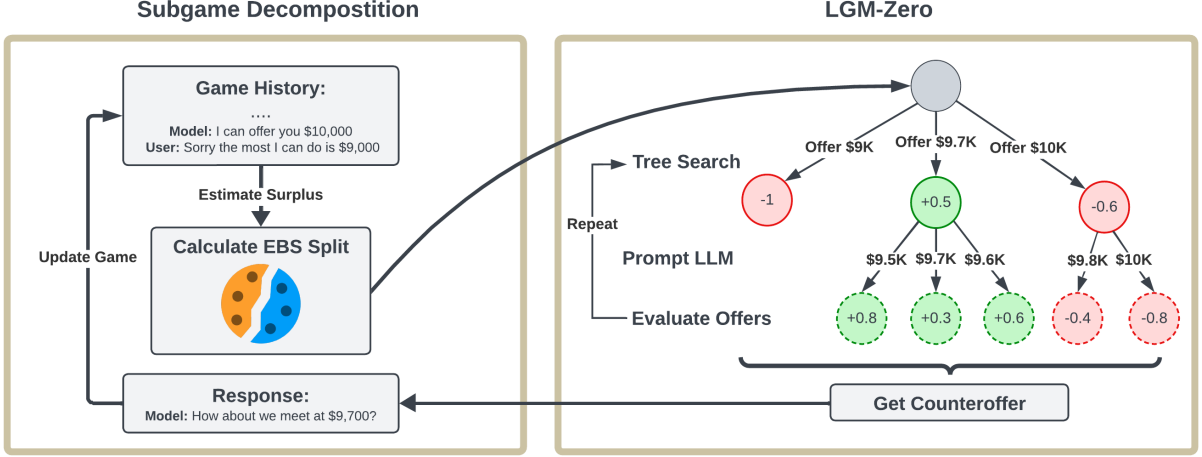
Subgame Decompostition

Game History:
....
Model: I can offer you \$10,000
User: Sorry the most I can do is \$9,000

Estimate Surplus

Calculate EBS Split

Update Game

Response:
Model: How about we meet at \$9,700?

LGM-Zero

Tree Search

Repeat

Prompt LLM

Evaluate Offers

Offer \$9K
Offer \$9.7K
Offer \$10K

-1
+0.5
-0.6

\$9.5K
\$9.7K
\$9.6K
\$9.8K
\$10K

+0.8
+0.3
+0.6
-0.4
-0.8

Get Counteroffer